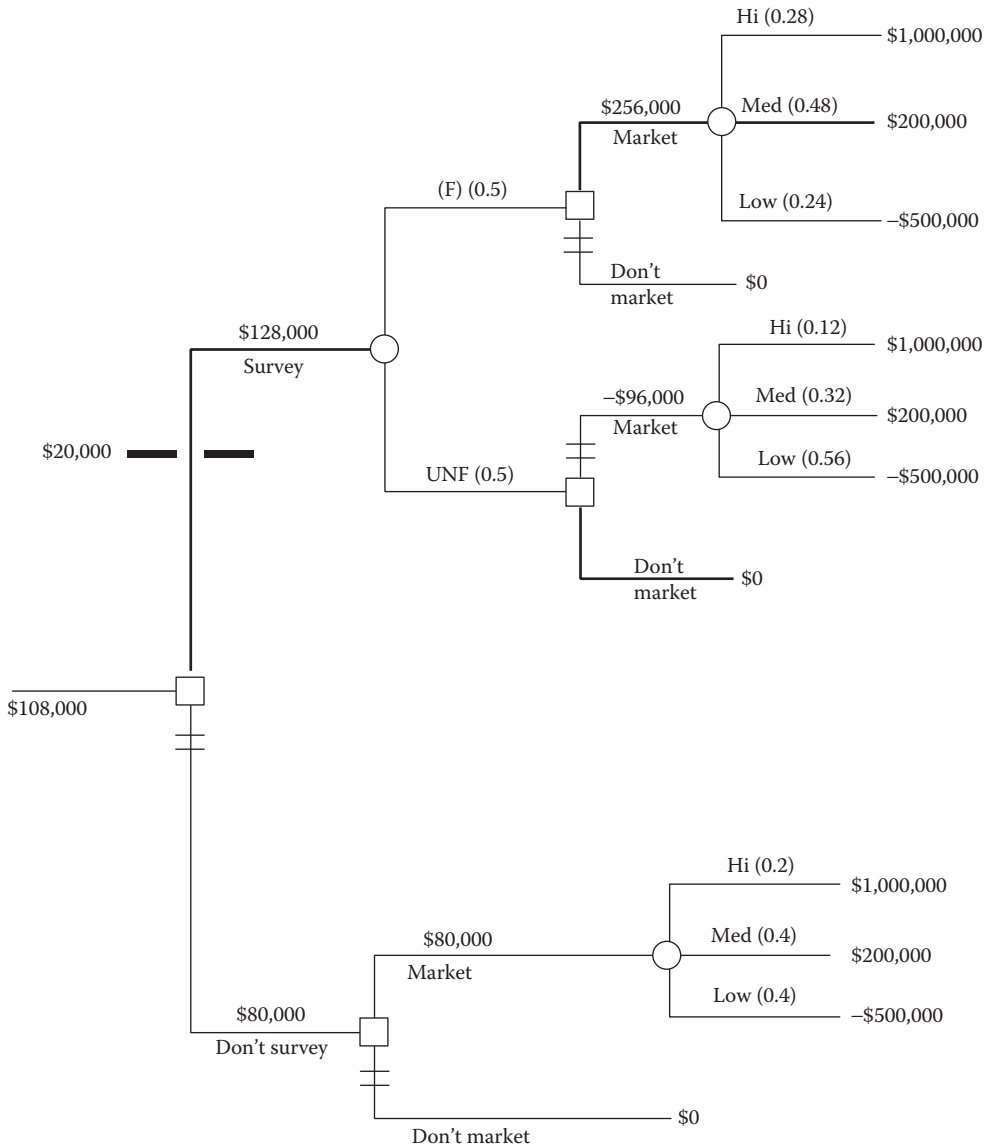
Hi (0.28)
$1,000,000
$256,000
Med (0.48)
$200,000
Market
(F) (0.5)
Low (0.24)
–$500,000
Don't market
$0
$128,000
Survey
Hi (0.12)
$1,000,000
Med (0.32)
–$96,000
$200,000
Market
$20,000
Low (0.56)
UNF (0.5)
–$500,000
Don't market
$0
$108,000
Hi (0.2)
$1,000,000
$80,000
Med (0.4)
$200,000
Market
Low (0.4)
$80,000
–$500,000
Don't survey
$0
Don't market